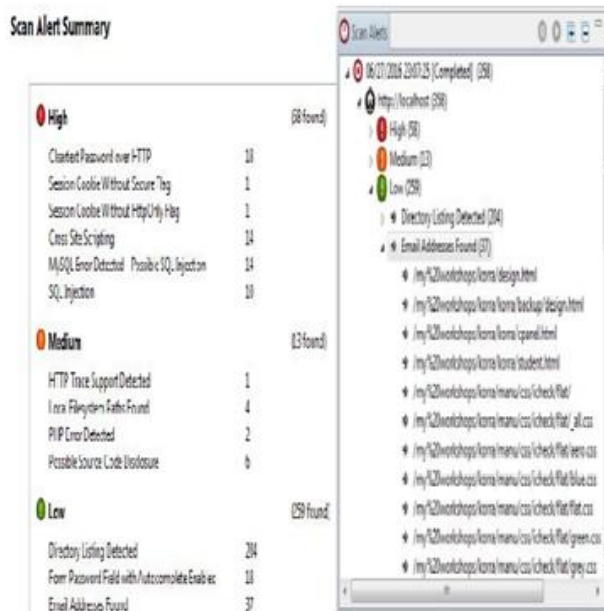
Scan Alert Summary

High (58 found)

| | |
|---|---|
| Cleartext Password over HTTP | 18 |
| Session Cookie Without Secure Flag | 1 |
| Session Cookie Without HttpOnly Flag | 1 |
| Cross Site Scripting | 14 |
| MySQL Error Detected - Possible SQL Injection | 14 |
| SQL Injection | 10 |

Medium (13 found)

| | |
|---|---|
| HTTP Trace Support Detected | 1 |
| Local Filesystem Paths Found | 4 |
| PHP Error Detected | 2 |
| Possible Source Code Disclosure | 6 |

Low (259 found)

| | |
|---|---|
| Directory Listing Detected | 204 |
| Form Password Field with Autocomplete Enabled | 18 |
| Email Addresses Found | 37 |

Scan Alerts

06/07/2016 20:47:25 [Completed] (358)
http://localhost (358)
High (58)
Medium (13)
Low (259)
Directory Listing Detected (204)
Email Addresses Found (37)
/my%20workshops/koma/design.html
/my%20workshops/koma/koma/backup/design.html
/my%20workshops/koma/koma/cpanel.html
/my%20workshops/koma/koma/student.html
/my%20workshops/koma/menu/css/check/flat/
/my%20workshops/koma/menu/css/check/flat/_all.css
/my%20workshops/koma/menu/css/check/flat/aero.css
/my%20workshops/koma/menu/css/check/flat/blue.css
/my%20workshops/koma/menu/css/check/flat/flat.css
/my%20workshops/koma/menu/css/check/flat/green.css
/my%20workshops/koma/menu/css/check/flat/grey.css